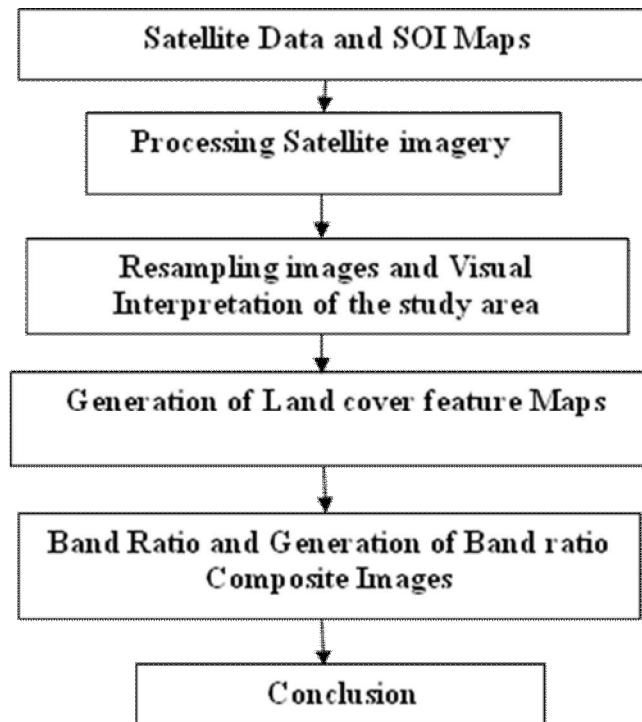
Satellite Data and SOI Maps

Processing Satellite imagery

Resampling images and Visual Interpretation of the study area

Generation of Land cover feature Maps

Band Ratio and Generation of Band ratio Composite Images

Conclusion